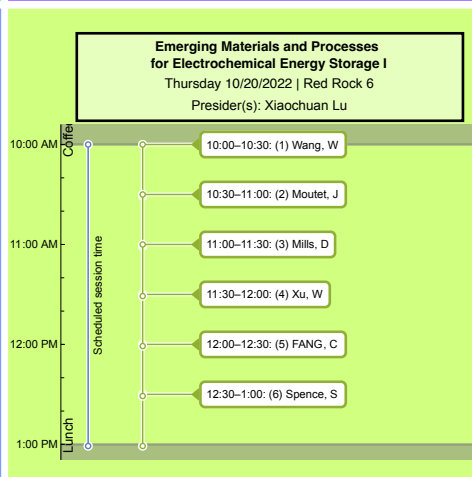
Emerging Materials and Processes for Electrochemical Energy Storage I
Thursday 10/20/2022 | Red Rock 6
Presider(s): Xiaochuan Lu

10:00 AM
Coffe

10:00–10:30: (1) Wang, W

10:30–11:00: (2) Moutet, J

11:00 AM

11:00–11:30: (3) Mills, D

Scheduled session time

11:30–12:00: (4) Xu, W

12:00 PM

12:00–12:30: (5) FANG, C

12:30–1:00: (6) Spence, S

Lunch
1:00 PM